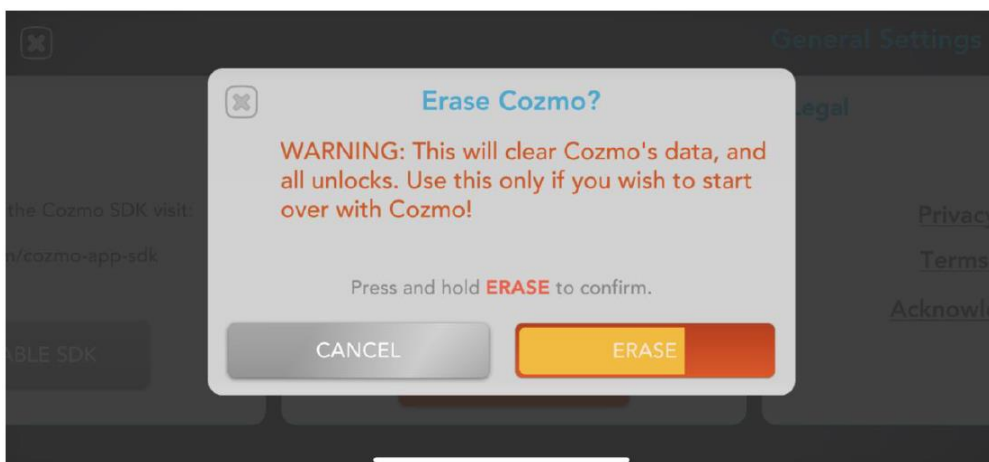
General Settings

Legal

the Cozmo SDK visit:

n/cozmo-app-sdk

ABLE SDK

Privacy

Terms

Acknowl

Erase Cozmo?

WARNING: This will clear Cozmo's data, and all unlocks. Use this only if you wish to start over with Cozmo!

Press and hold ERASE to confirm.

CANCEL

ERASE